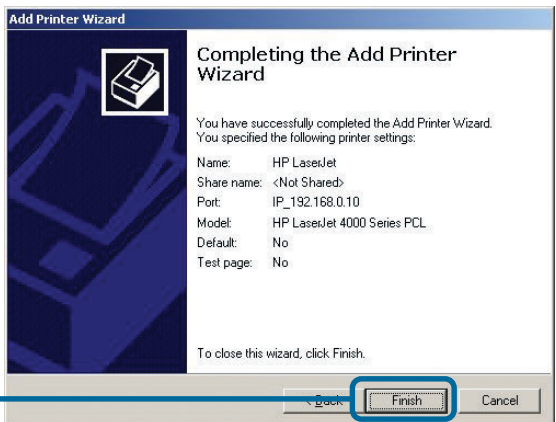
Add Printer Wizard

Completing the Add Printer Wizard

You have successfully completed the Add Printer Wizard. You specified the following printer settings:

| | |
|---|---|
| Name: | HP LaserJet |
| Share name: | <Not Shared> |
| Port: | IP_192.168.0.10 |
| Model: | HP LaserJet 4000 Series PCL |
| Default: | No |
| Test page: | No |

To close this wizard, click Finish.

< Back Finish Cancel